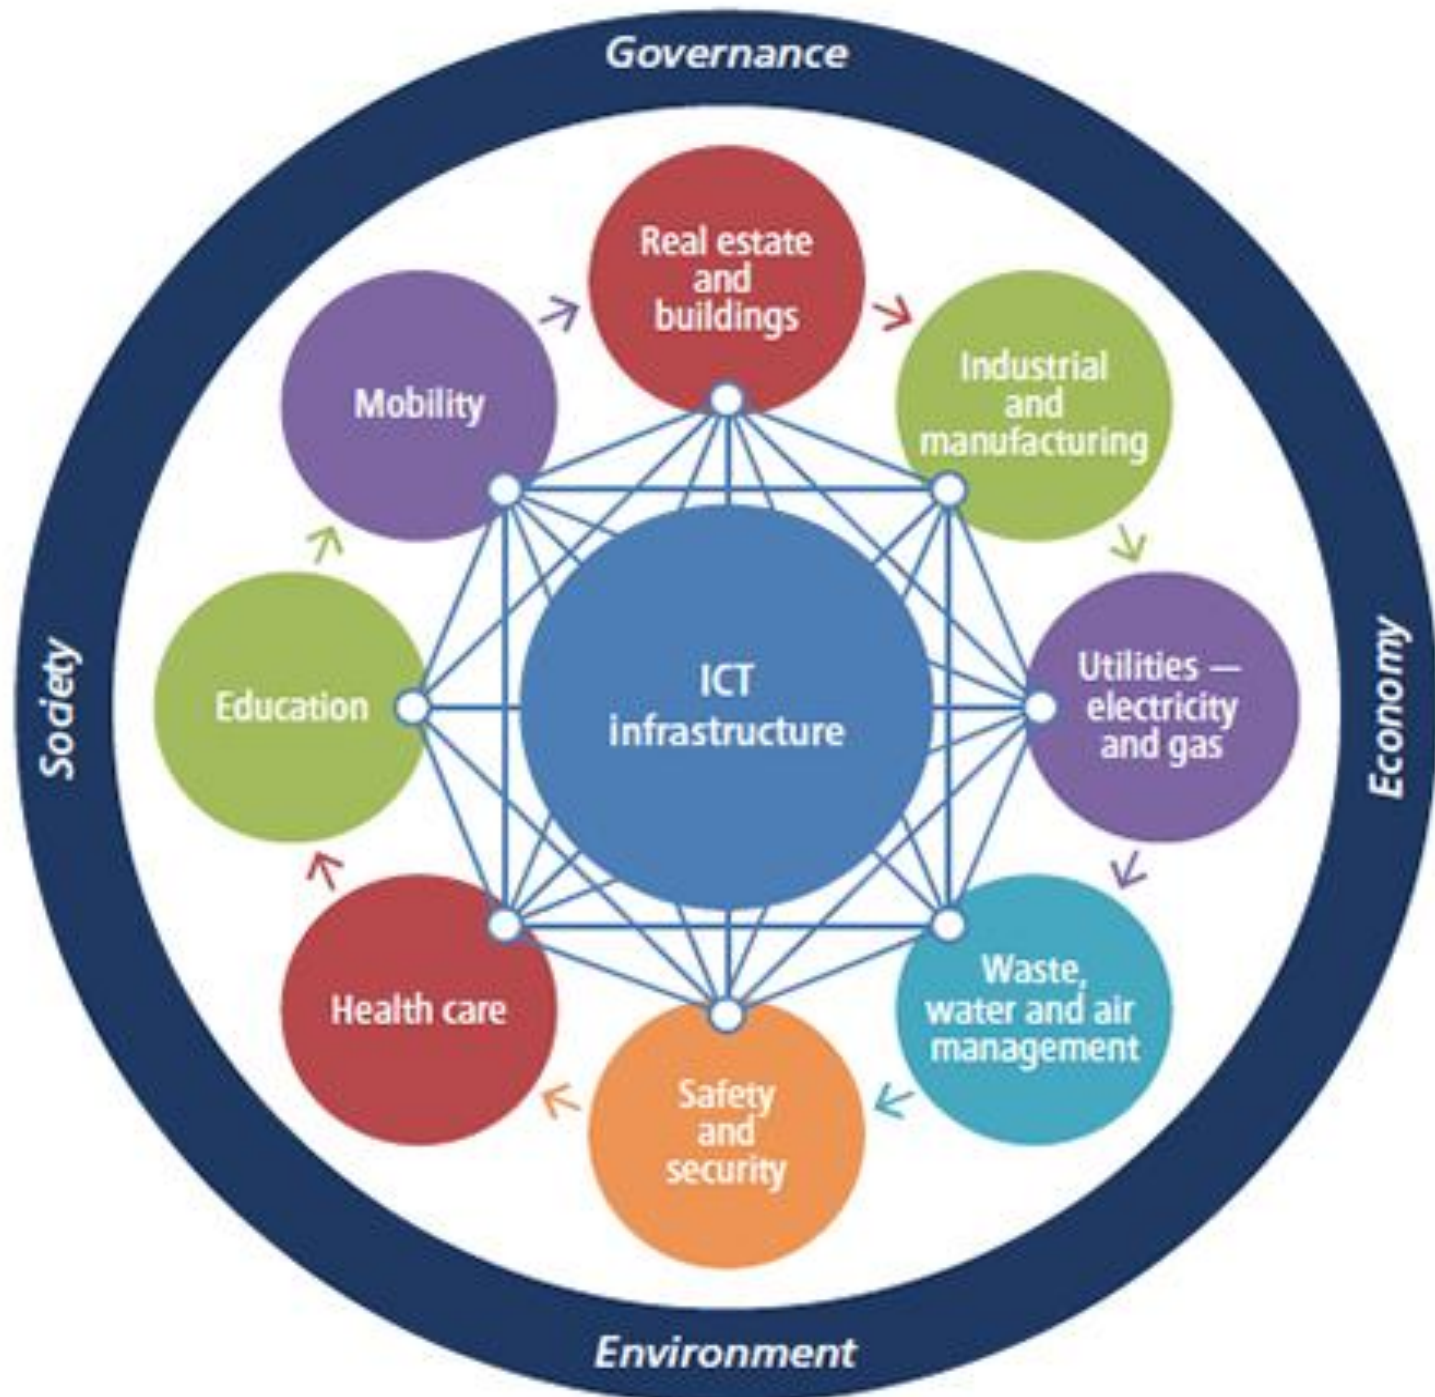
Governance

Real estate and buildings

Mobility

Industrial and manufacturing

Society

Education

ICT infrastructure

Utilities — electricity and gas

Economy

Health care

Waste, water and air management

Safety and security

Environment